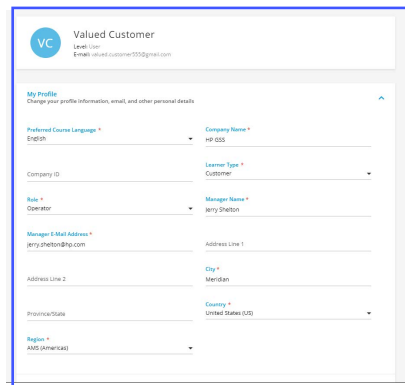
VC

Valued Customer
Level: User
E-mail: valued.customer555@gmail.com

My Profile
Change your profile information, email, and other personal details

Preferred Course Language *
English

Company Name *
HP GSS

Learner Type *
Customer

Company ID

Role *
Operator

Manager Name *
Jerry Shelton

Manager E-Mail Address *
jerry.shelton@hp.com

Address Line 1

City *
Meridian

Address Line 2

Country *
United States (US)

Province/State

Region *
AMS (Americas)